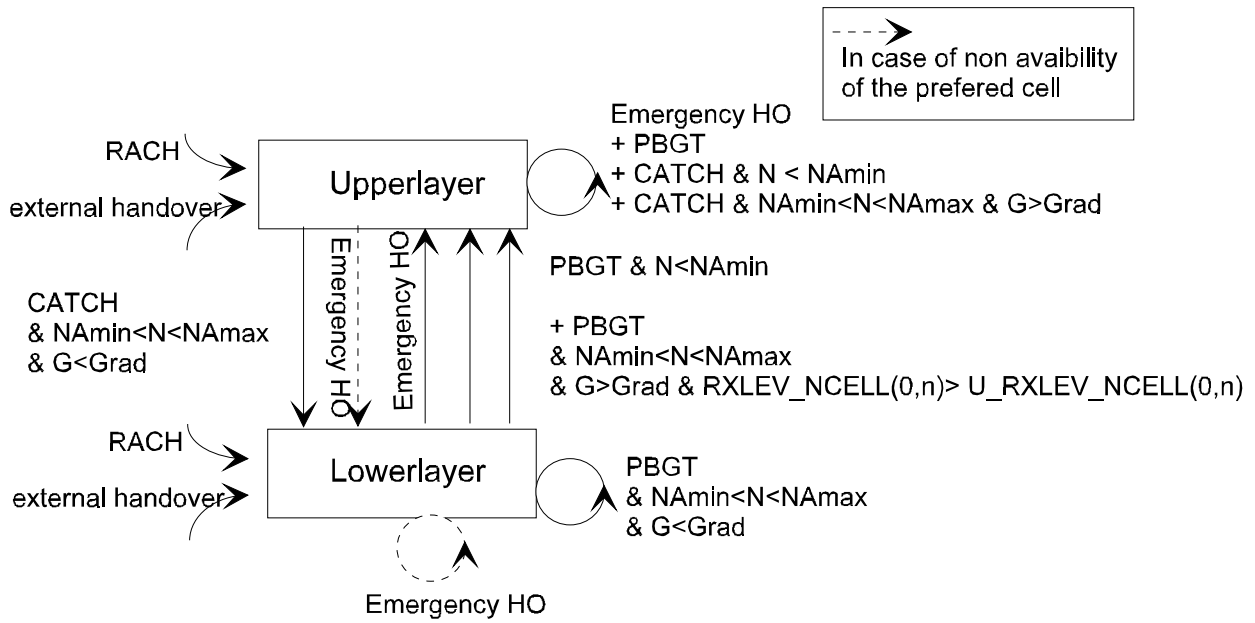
In case of non avaibility of the prefered cell

Emergency HO
+ PBGT
+ CATCH & N < NAmin
+ CATCH & NAmin<N<NAmax & G>Grad

RACH

Upperlayer

external handover

Emergency HO

Emergency HO

PBGT & N<NAmin

CATCH
& NAmin<N<NAmax
& G<Grad

+ PBGT
& NAmin<N<NAmax
& G>Grad & RXLEV_NCELL(0,n)> U_RXLEV_NCELL(0,n)

RACH

Lowerlayer

external handover

PBGT
& NAmin<N<NAmax
& G<Grad

Emergency HO